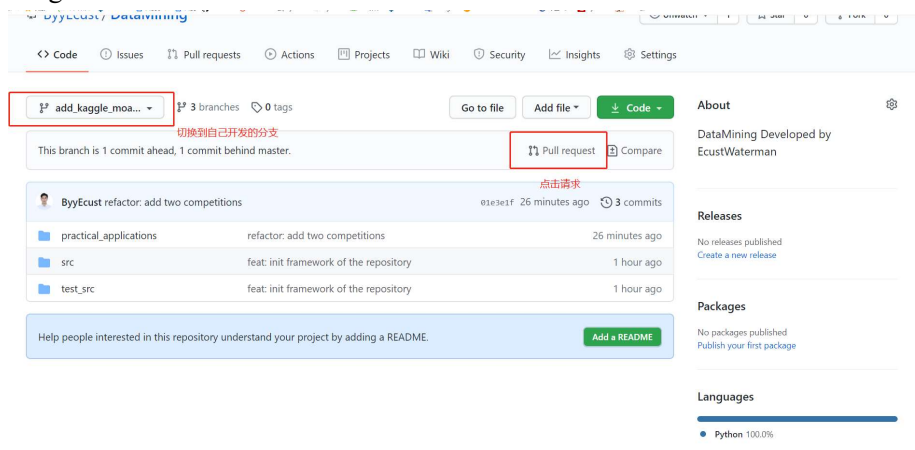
ByyEcust / DataMining

Unwatch 1 Star 0 Fork 0

Code Issues Pull requests Actions Projects Wiki Security Insights Settings

add_kaggle_moa... 3 branches 0 tags

切换到自己开发的分支

Go to file Add file Code

About

DataMining Developed by EcustWaterman

This branch is 1 commit ahead, 1 commit behind master.

Pull request Compare

点击请求

ByyEcust refactor: add two competitions 01e3e1f 26 minutes ago 3 commits

| | | |
|---|---|---|
| practical_applications | refactor: add two competitions | 26 minutes ago |
| src | feat: init framework of the repository | 1 hour ago |
| test_src | feat: init framework of the repository | 1 hour ago |

Help people interested in this repository understand your project by adding a README.

Add a README

Releases

No releases published
Create a new release

Packages

No packages published
Publish your first package

Languages

Python 100.0%